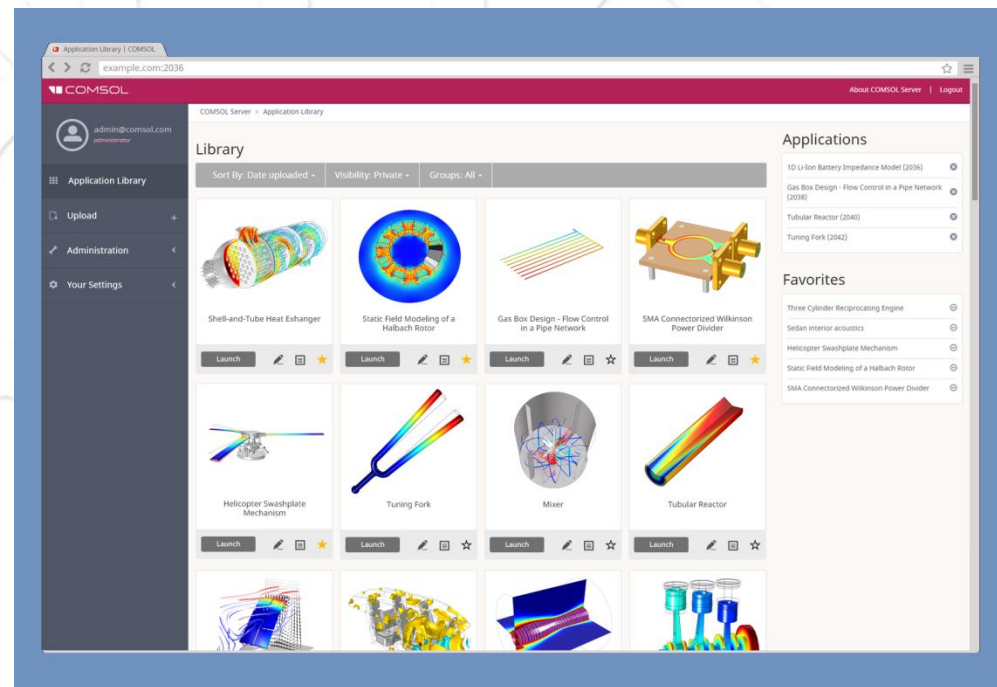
Application Library | COMSOL

example.com:2036

COMSOL

About COMSOL Server | Logout

admin@comsol.com
administrator

Application Library

Upload

Administration

Your Settings

COMSOL Server > Application Library

Library

Sort By: Date uploaded | Visibility: Private | Groups: All

Shell-and-Tube Heat Exhanger
Launch

Static Field Modeling of a Halbach Rotor
Launch

Gas Box Design - Flow Control in a Pipe Network
Launch

SMA Connectorized Wilkinson Power Divider
Launch

Helicopter Swashplate Mechanism
Launch

Tuning Fork
Launch

Mixer
Launch

Tubular Reactor
Launch

Applications

1D Li-Ion Battery Impedance Model (2036)
Gas Box Design - Flow Control in a Pipe Network (2038)
Tubular Reactor (2040)
Tuning Fork (2042)

Favorites

Three Cylinder Reciprocating Engine
Sedan interior acoustics
Helicopter Swashplate Mechanism
Static Field Modeling of a Halbach Rotor
SMA Connectorized Wilkinson Power Divider